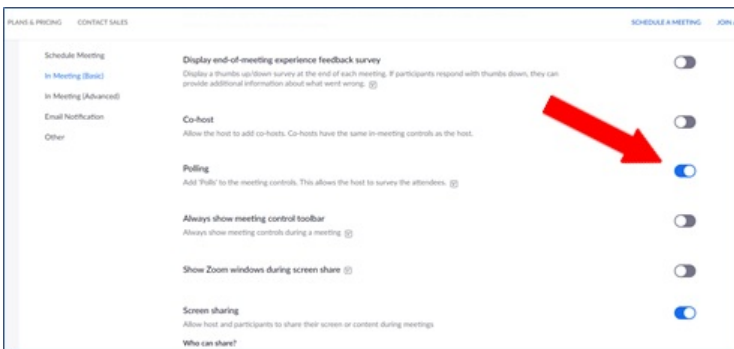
PLANS & PRICING CONTACT SALES

SCHEDULE A MEETING JOIN A

Schedule Meeting

In Meeting (Basic)

In Meeting (Advanced)

Email Notification

Other

Display end-of-meeting experience feedback survey

Display a thumbs up/down survey at the end of each meeting. If participants respond with thumbs down, they can provide additional information about what went wrong.

Co-host

Allow the host to add co-hosts. Co-hosts have the same in-meeting controls as the host.

Polling

Add 'Polls' to the meeting controls. This allows the host to survey the attendees.

Always show meeting control toolbar

Always show meeting controls during a meeting

Show Zoom windows during screen share

Screen sharing

Allow host and participants to share their screen or content during meetings

Who can share?